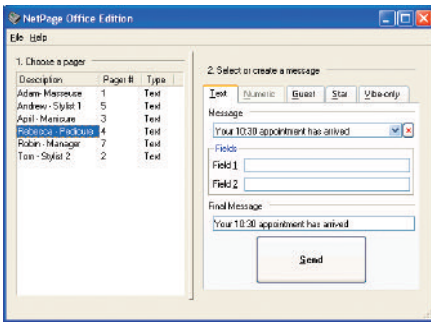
NetPage Office Edition

File Help

1. Choose a pager

| Description | Pager # | Type |
|---|---|---|
| Adam- Masseuse | 1 | Text |
| Andrew - Stylist 1 | 5 | Text |
| April - Manicure | 3 | Text |
| Rebecca - Pedicure | 4 | Text |
| Robin - Manager | 7 | Text |
| Tom - Stylist 2 | 2 | Text |

2. Select or create a message

Text | Numeric | Guest | Star | Vibe-only

Message

Your 10:30 appointment has arrived

Fields

Field 1

Field 2

Final Message

Your 10:30 appointment has arrived

Send